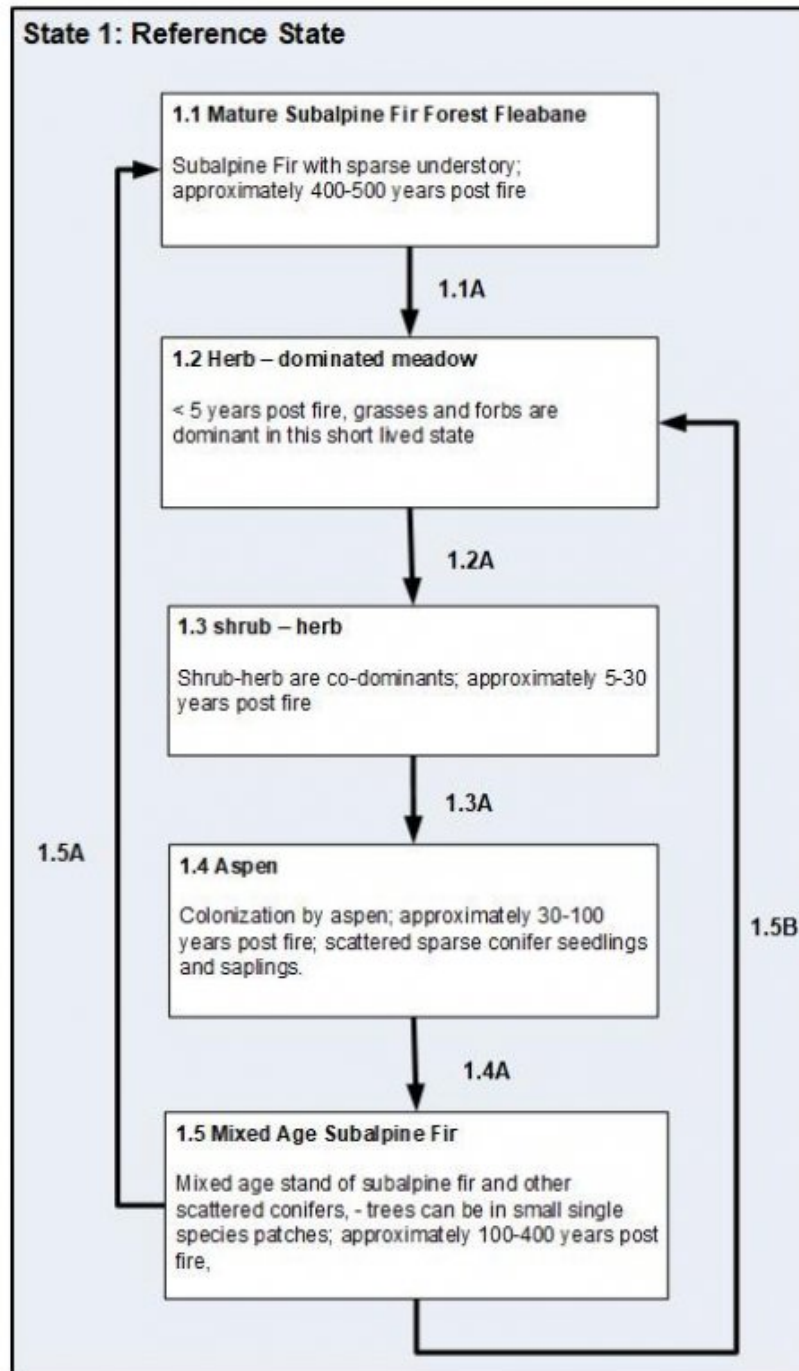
State 1: Reference State

1.1 Mature Subalpine Fir Forest Fleabane

Subalpine Fir with sparse understory; approximately 400-500 years post fire

1.1A

1.2 Herb – dominated meadow

< 5 years post fire, grasses and forbs are dominant in this short lived state

1.2A

1.3 shrub – herb

Shrub-herb are co-dominants; approximately 5-30 years post fire

1.3A

1.5A

1.4 Aspen

Colonization by aspen; approximately 30-100 years post fire; scattered sparse conifer seedlings and saplings.

1.5B

1.4A

1.5 Mixed Age Subalpine Fir

Mixed age stand of subalpine fir and other scattered conifers, - trees can be in small single species patches; approximately 100-400 years post fire,